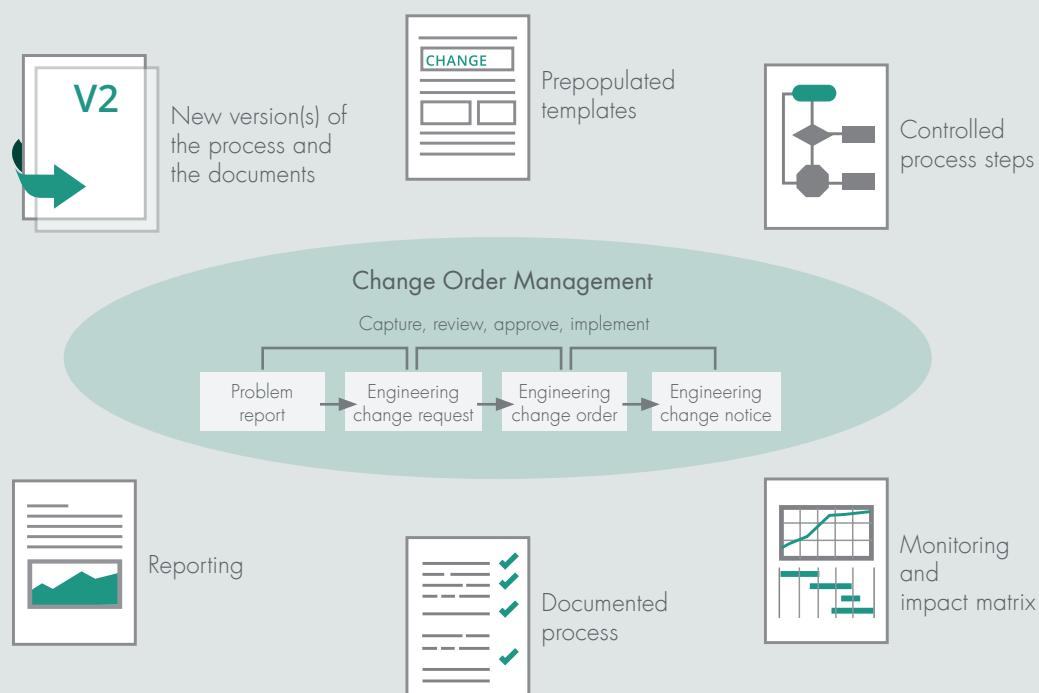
V2

New version(s) of the process and the documents

CHANGE

Prepopulated templates

Controlled process steps

Change Order Management

Capture, review, approve, implement

Problem report

Engineering change request

Engineering change order

Engineering change notice

Reporting

Documented process

Monitoring and impact matrix